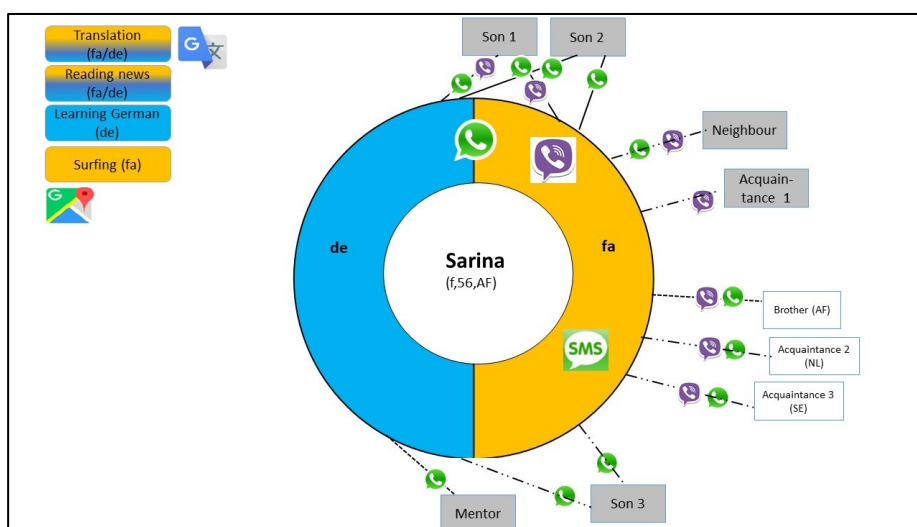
Translation (fa/de)

Reading news (fa/de)

Learning German (de)

Surfing (fa)

Son 1

Son 2

Neighbour

Acquaintance 1

de

fa

Sarina
(f,56,AF)

SMS

Brother (AF)

Acquaintance 2 (NL)

Acquaintance 3 (SE)

Mentor

Son 3